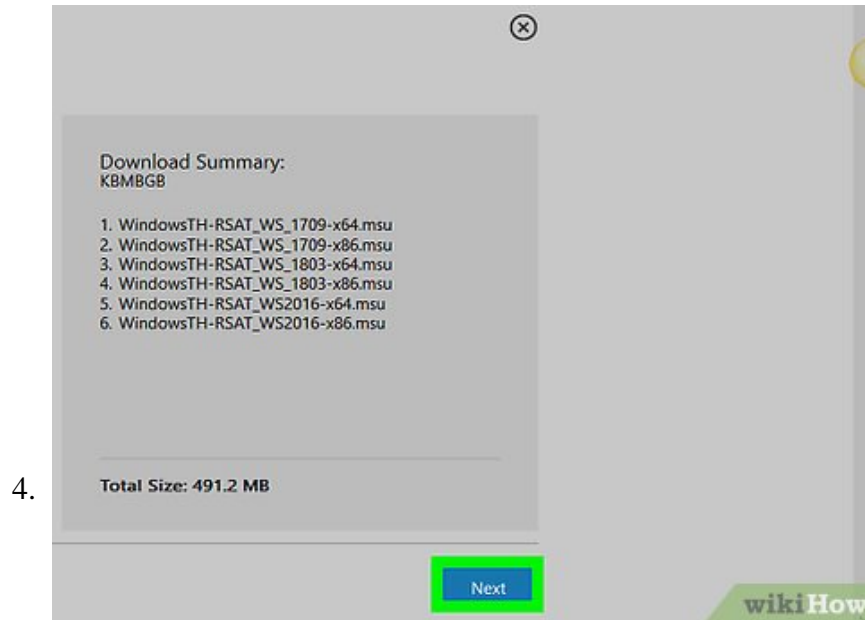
Download Summary:
KBMBGB

1. WindowsTH-RSAT_WS_1709-x64.msu
2. WindowsTH-RSAT_WS_1709-x86.msu
3. WindowsTH-RSAT_WS_1803-x64.msu
4. WindowsTH-RSAT_WS_1803-x86.msu
5. WindowsTH-RSAT_WS2016-x64.msu
6. WindowsTH-RSAT_WS2016-x86.msu

Total Size: 491.2 MB

4.

Next

wikiHow